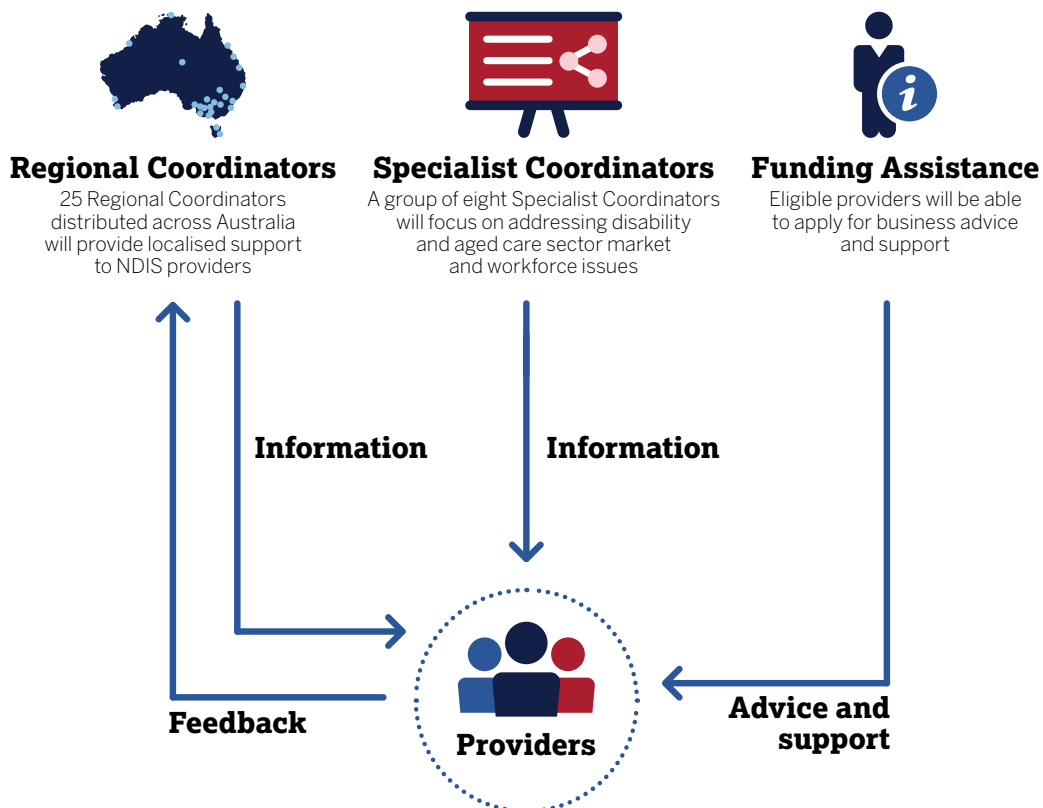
Regional Coordinators
25 Regional Coordinators distributed across Australia will provide localised support to NDIS providers

Specialist Coordinators
A group of eight Specialist Coordinators will focus on addressing disability and aged care sector market and workforce issues

Funding Assistance
Eligible providers will be able to apply for business advice and support

Information

Information

Feedback

Providers

Advice and support